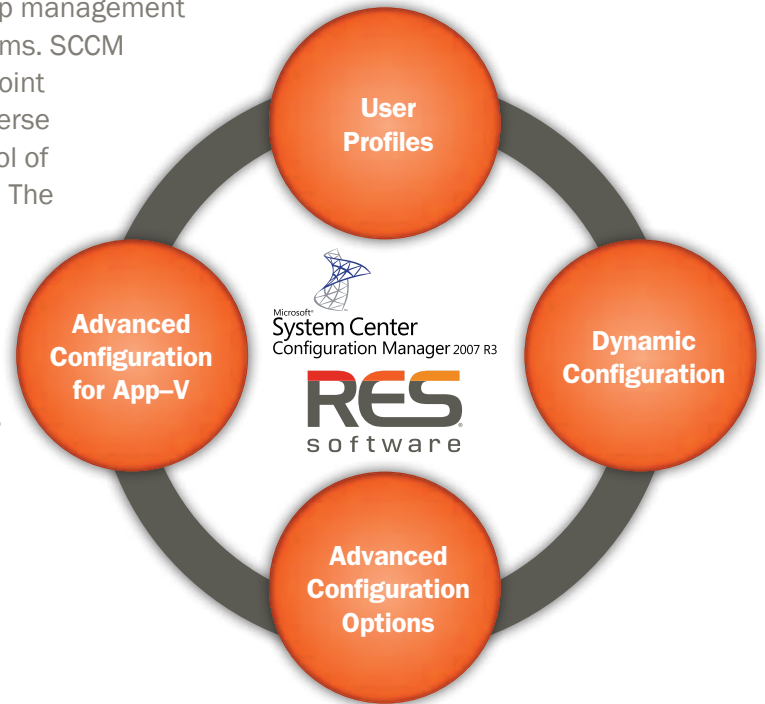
p management
ms. SCCM
oint
erse
ol of
The

User Profiles

Advanced Configuration for App–V

Microsoft® System Center Configuration Manager 2007 R3

RES software

Dynamic Configuration

Advanced Configuration Options